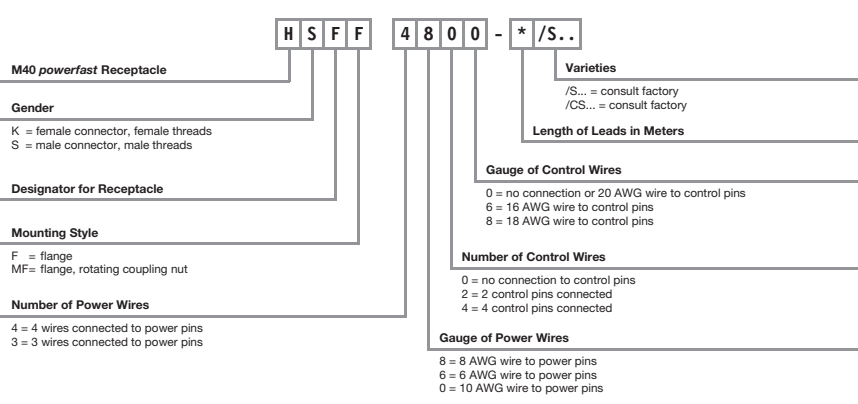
H S F F 4 8 0 0 - * /S..

M40 *powerfast* Receptacle

Gender

K = female connector, female threads
S = male connector, male threads

Designator for Receptacle

Mounting Style

F = flange
MF= flange, rotating coupling nut

Number of Power Wires

4 = 4 wires connected to power pins
3 = 3 wires connected to power pins

Varieties

/S... = consult factory
/CS... = consult factory

Length of Leads in Meters

Gauge of Control Wires

0 = no connection or 20 AWG wire to control pins
6 = 16 AWG wire to control pins
8 = 18 AWG wire to control pins

Number of Control Wires

0 = no connection to control pins
2 = 2 control pins connected
4 = 4 control pins connected

Gauge of Power Wires

8 = 8 AWG wire to power pins
6 = 6 AWG wire to power pins
0 = 10 AWG wire to power pins